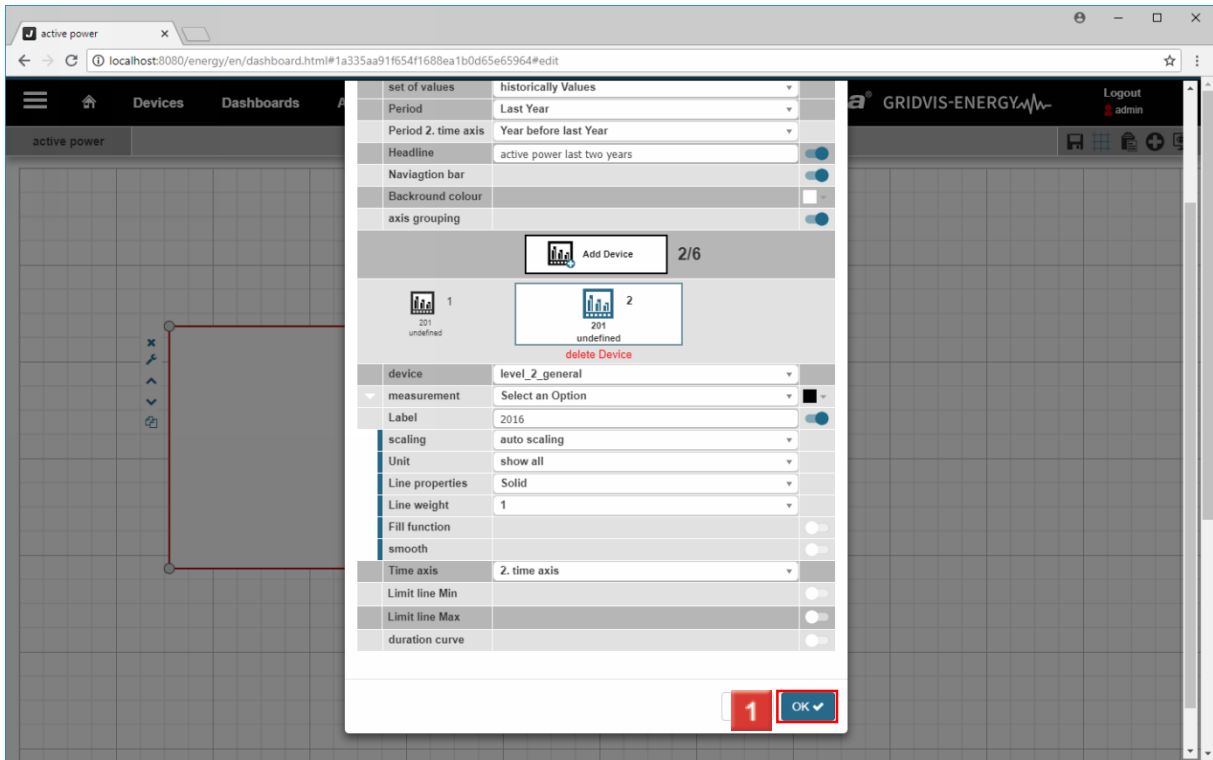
active power

localhost:8080/energy/en/dashboard.html#1a335aa91f654f1688ea1b0d65e65964#edit

Devices Dashboards

GRIDVIS-ENERGY

Logout
admin

active power

| set of values | historically Values |
|---|---|
| Period | Last Year |
| Period 2. time axis | Year before last Year |
| Headline | active power last two years |
| Naviagtion bar | |
| Backround colour | |
| axis grouping | |

Add Device 2/6

1
201
undefined

2
201
undefined
delete Device

| device | level_2_general |
|---|---|
| measurement | Select an Option |
| Label | 2016 |
| scaling | auto scaling |
| Unit | show all |
| Line properties | Solid |
| Line weight | 1 |
| Fill function | |
| smooth | |
| Time axis | 2. time axis |
| Limit line Min | |
| Limit line Max | |
| duration curve | |

1

OK